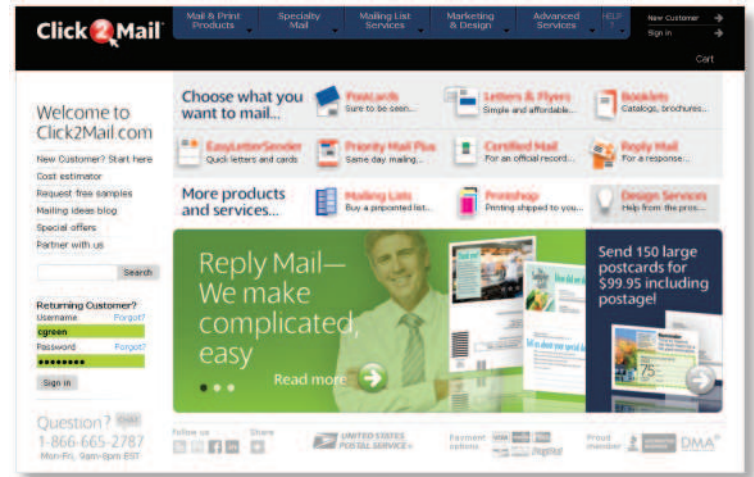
Click2Mail

Mail & Print Products

Specialty Mail

Mailing List Services

Marketing & Design

Advanced Services

HELP ?

New Customer

Sign in

Cart

Welcome to Click2Mail.com

New Customer? Start here

Cost estimator

Request free samples

Mailing ideas blog

Special offers

Partner with us

Search

Returning Customer?

Username Forgot?

cgreen

Password Forgot?

••••••••

Sign in

Question? Chat

1-866-665-2787

Mon-Fri, 9am-8pm EST

Choose what you want to mail...

Postcards
Sure to be seen...

Letters & Flyers
Simple and affordable...

Booklets
Catalogs, brochures...

EasyLetterSender
Quick letters and cards

Priority Mail Plus
Same day mailing...

Certified Mail
For an official record...

Reply Mail
For a response...

More products and services...

Mailing Lists
Buy a pinpointed list...

Printshop
Printing shipped to you...

Design Services
Help from the pros...

Reply Mail— We make complicated, easy

Read more

Send 150 large postcards for $99.95 including postage!

Follow us

Share

UNITED STATES POSTAL SERVICE

Payment options

PayPal

Proud member

DMA